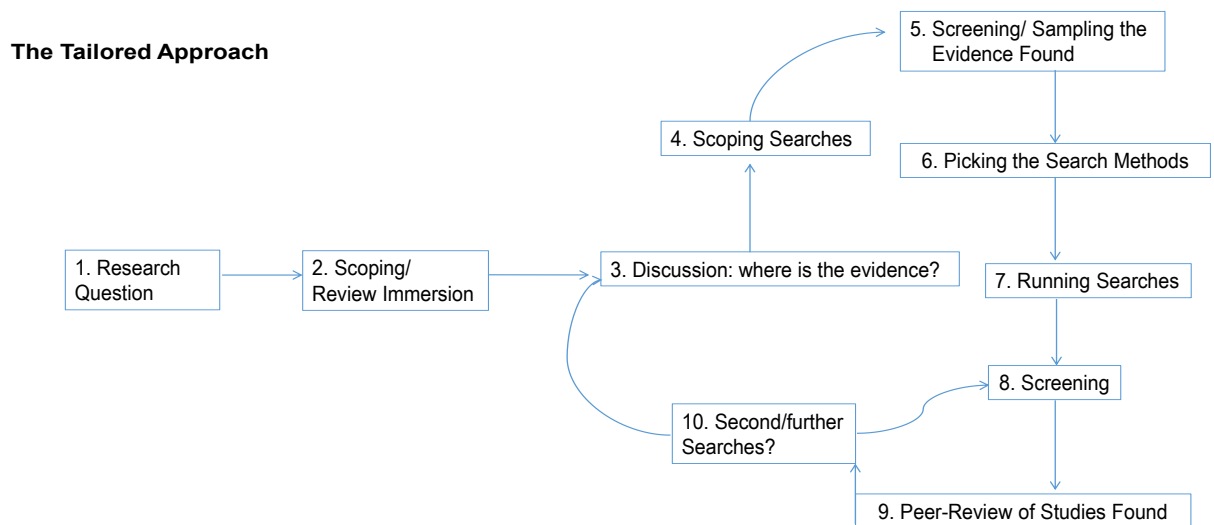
The Tailored Approach

1. Research Question

2. Scoping/ Review Immersion

3. Discussion: where is the evidence?

4. Scoping Searches

5. Screening/ Sampling the Evidence Found

6. Picking the Search Methods

7. Running Searches

8. Screening

9. Peer-Review of Studies Found

10. Second/further Searches?